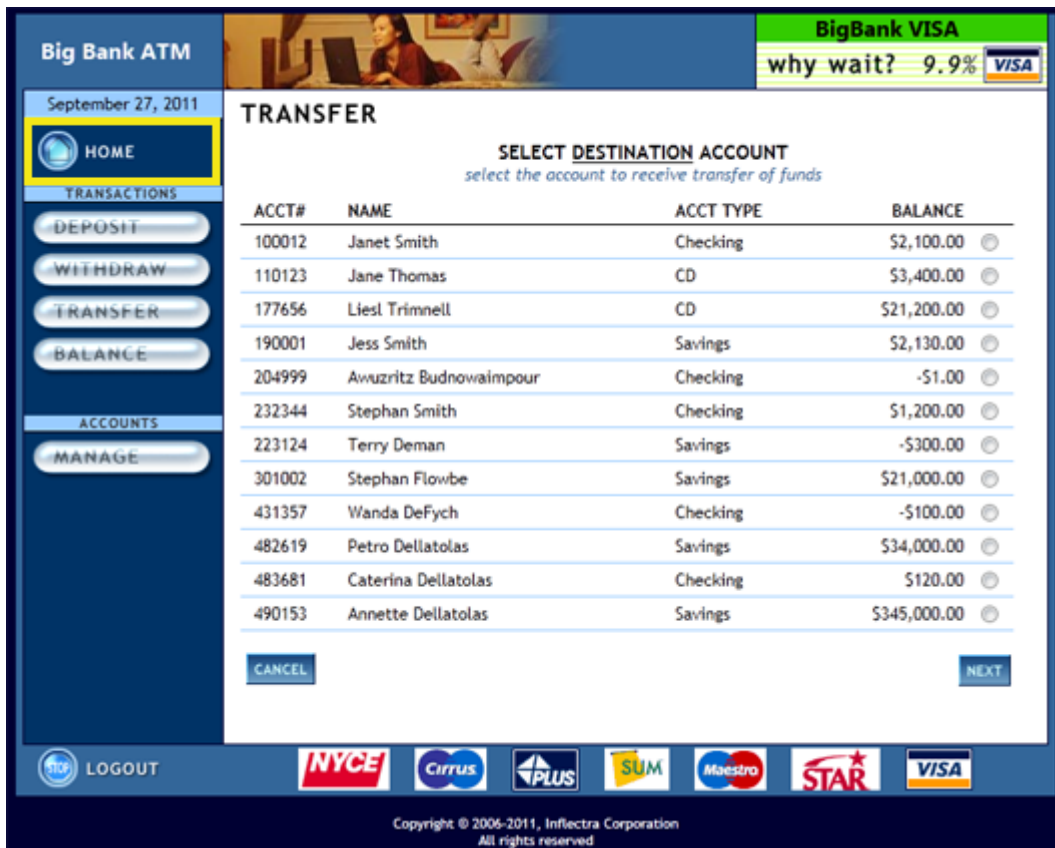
Big Bank ATM

BigBank VISA
why wait? 9.9% VISA

September 27, 2011

HOME

TRANSACTIONS

DEPOSIT

WITHDRAW

TRANSFER

BALANCE

ACCOUNTS

MANAGE

TRANSFER

SELECT DESTINATION ACCOUNT
select the account to receive transfer of funds

| ACCT# | NAME | ACCT TYPE | BALANCE |
|---|---|---|---|
| 100012 | Janet Smith | Checking | $2,100.00 |
| 110123 | Jane Thomas | CD | $3,400.00 |
| 177656 | Liesl Trimnell | CD | $21,200.00 |
| 190001 | Jess Smith | Savings | $2,130.00 |
| 204999 | Awuzritz Budnowaimpour | Checking | -$1.00 |
| 232344 | Stephan Smith | Checking | $1,200.00 |
| 223124 | Terry Deman | Savings | -$300.00 |
| 301002 | Stephan Flowbe | Savings | $21,000.00 |
| 431357 | Wanda DeFych | Checking | -$100.00 |
| 482619 | Petro Dellatolas | Savings | $34,000.00 |
| 483681 | Caterina Dellatolas | Checking | $120.00 |
| 490153 | Annette Dellatolas | Savings | $345,000.00 |

CANCEL

NEXT

STOP LOGOUT

NYCE Cirrus PLUS SUM Maestro STAR VISA

Copyright © 2006-2011, Inflectra Corporation
All rights reserved